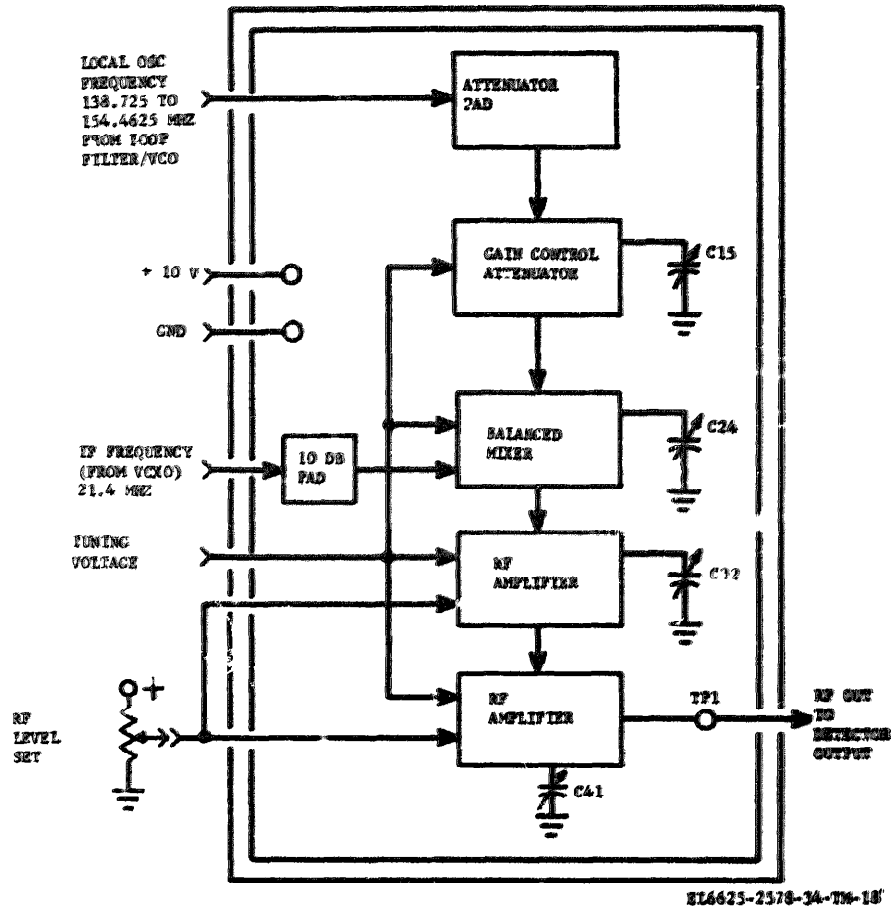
LOCAL OSC FREQUENCY 138.725 TO 154.4625 MHZ FROM LOOP FILTER/VCO

ATTENUATOR PAD

GAIN CONTROL ATTENUATOR

C15

+ 10 V

GND

BALANCED MIXER

C24

IF FREQUENCY (FROM VCXO) 21.4 MHZ

10 DB PAD

TUNING VOLTAGE

RF AMPLIFIER

C32

RF LEVEL SET

+

RF AMPLIFIER

TP1

RF OUT TO DETECTOR OUTPUT

C41

EL6625-2378-34-TM-18